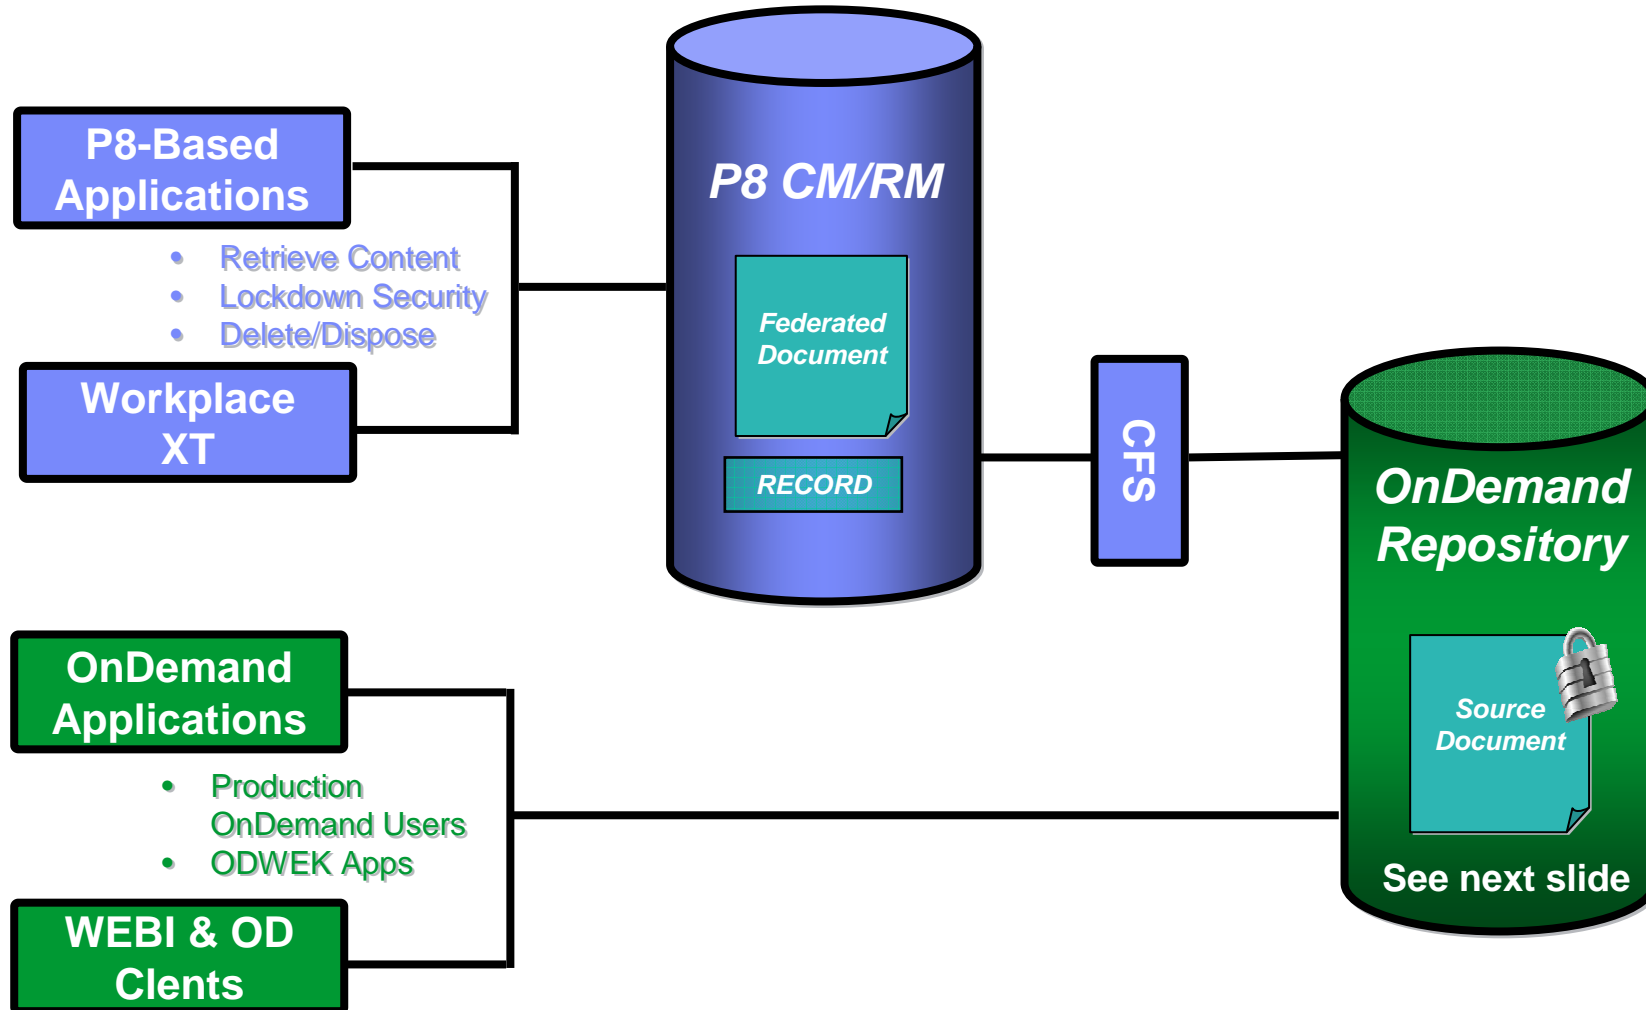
P8-Based Applications

- Retrieve Content
- Lockdown Security
- Delete/Dispose

Workplace XT

P8 CM/RM

Federated Document

RECORD

CFS

OnDemand Repository

Source Document

See next slide

OnDemand Applications

- Production OnDemand Users
- ODWEK Apps

WEBI & OD Clents